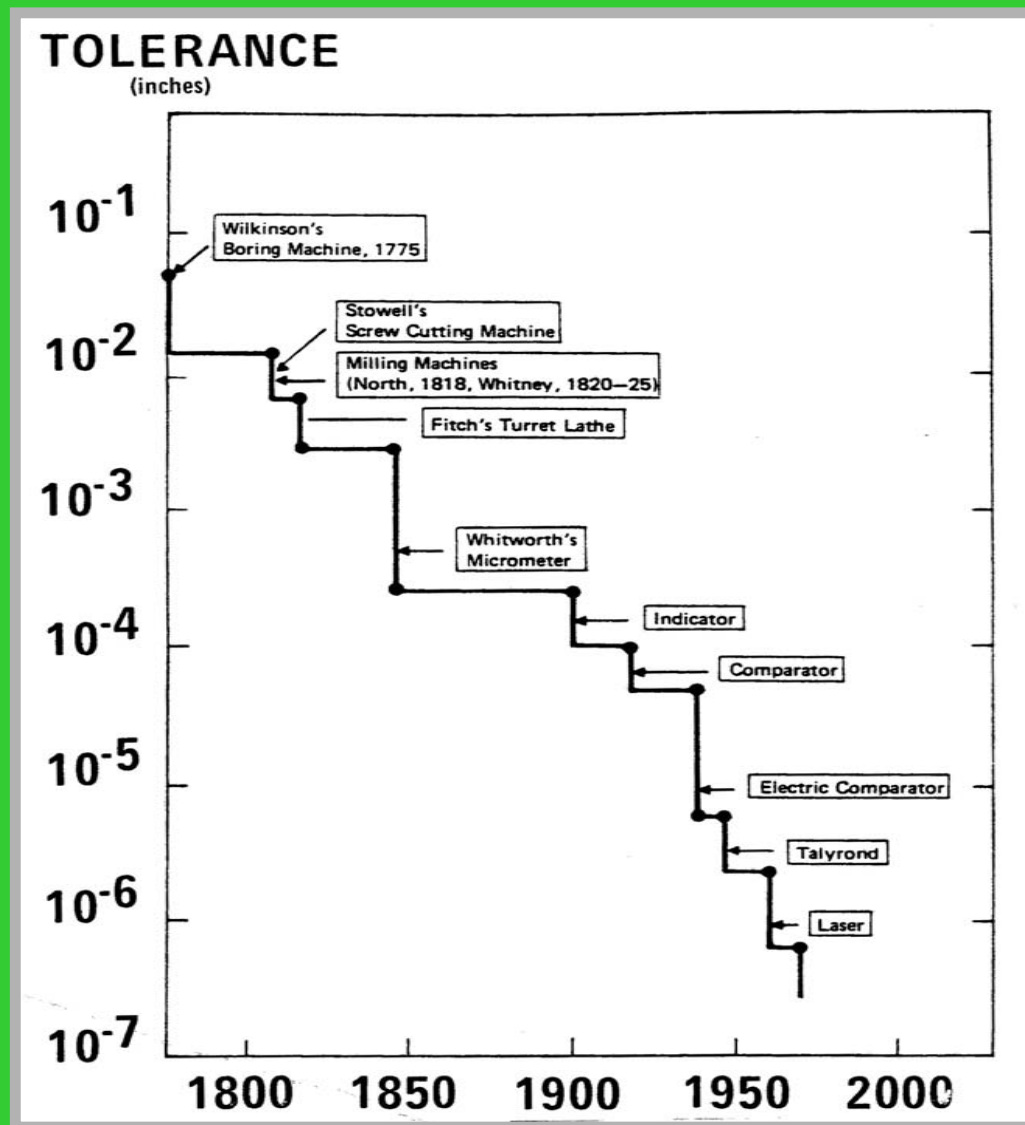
TOLERANCE
(inches)

$10^{-1}$
$10^{-2}$
$10^{-3}$
$10^{-4}$
$10^{-5}$
$10^{-6}$
$10^{-7}$

Wilkinson's Boring Machine, 1775

Stowell's Screw Cutting Machine

Milling Machines (North, 1818, Whitney, 1820–25)

Fitch's Turret Lathe

Whitworth's Micrometer

Indicator

Comparator

Electric Comparator

Talyrond

Laser

1800 1850 1900 1950 2000